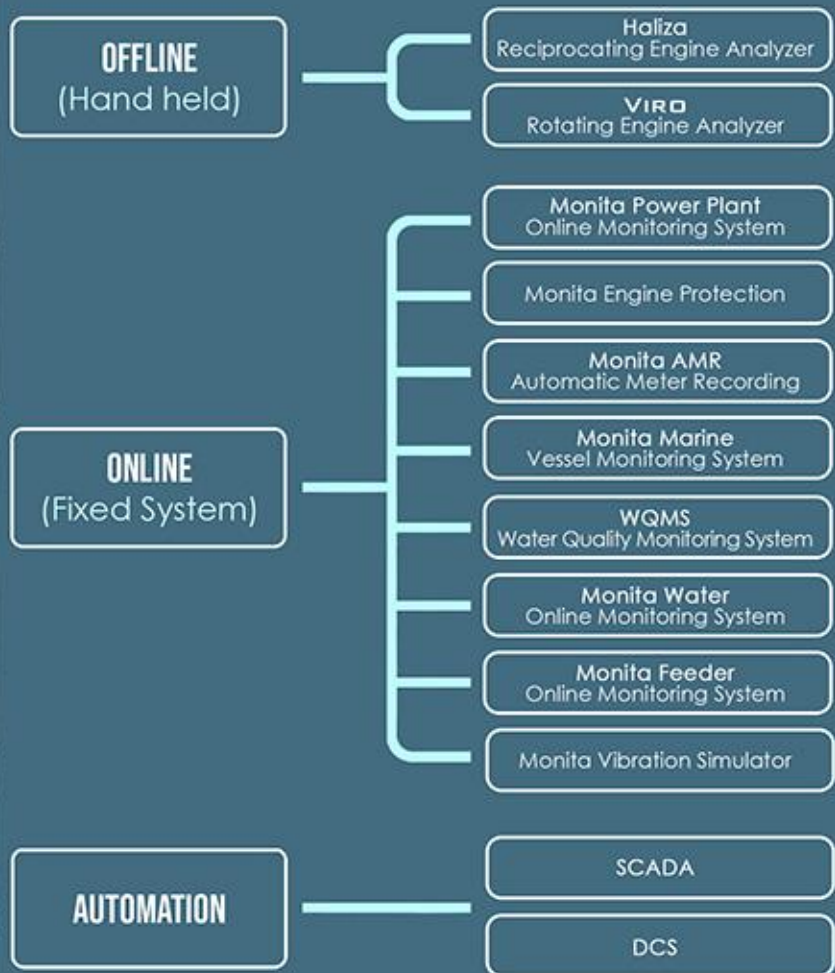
OFFLINE
(Hand held)

Haliza
Reciprocating Engine Analyzer

VIRO
Rotating Engine Analyzer

ONLINE
(Fixed System)

Monita Power Plant
Online Monitoring System

Monita Engine Protection

Monita AMR
Automatic Meter Recording

Monita Marine
Vessel Monitoring System

WQMS
Water Quality Monitoring System

Monita Water
Online Monitoring System

Monita Feeder
Online Monitoring System

Monita Vibration Simulator

AUTOMATION

SCADA

DCS